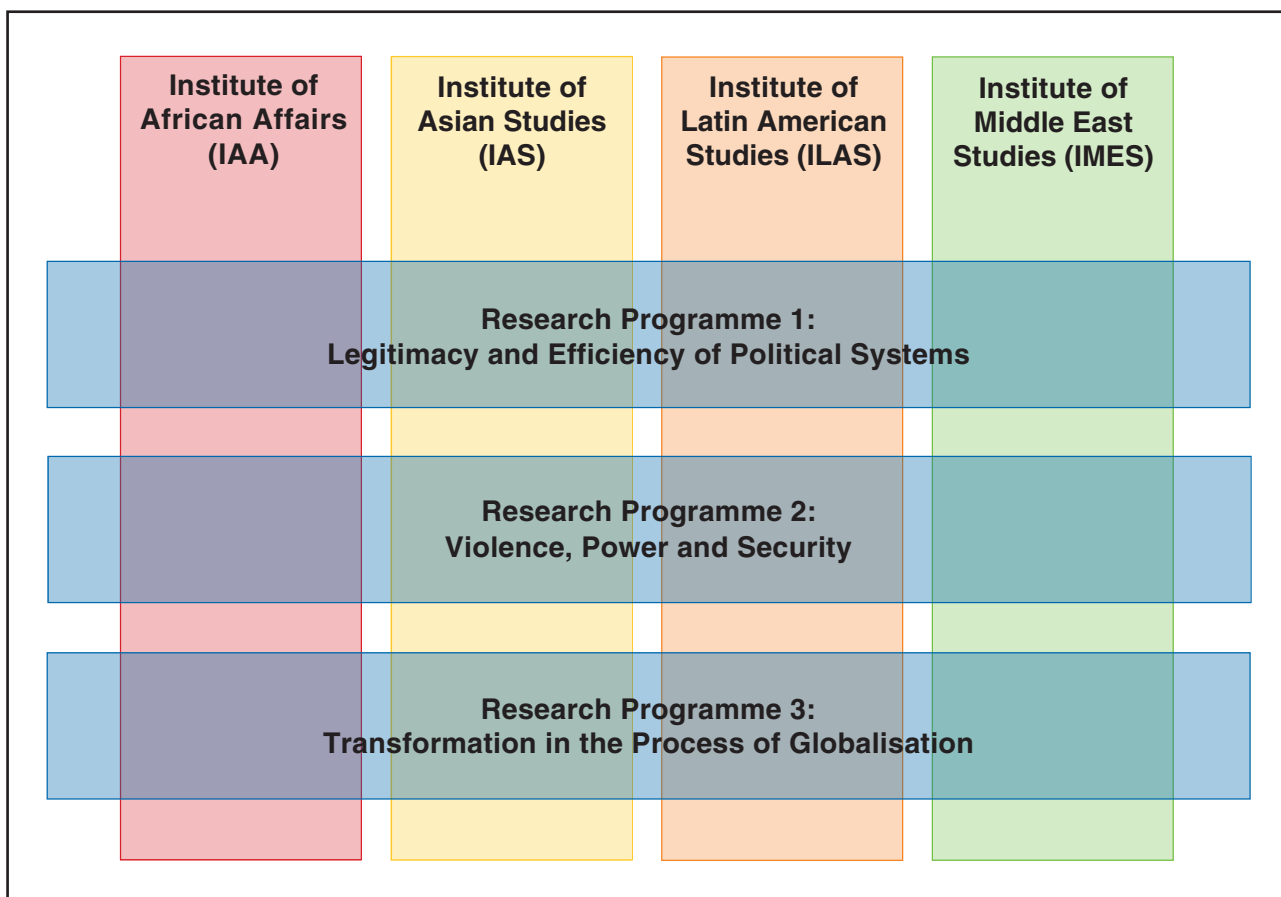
Institute of African Affairs (IAA)

Institute of Asian Studies (IAS)

Institute of Latin American Studies (ILAS)

Institute of Middle East Studies (IMES)

Research Programme 1:
Legitimacy and Efficiency of Political Systems

Research Programme 2:
Violence, Power and Security

Research Programme 3:
Transformation in the Process of Globalisation